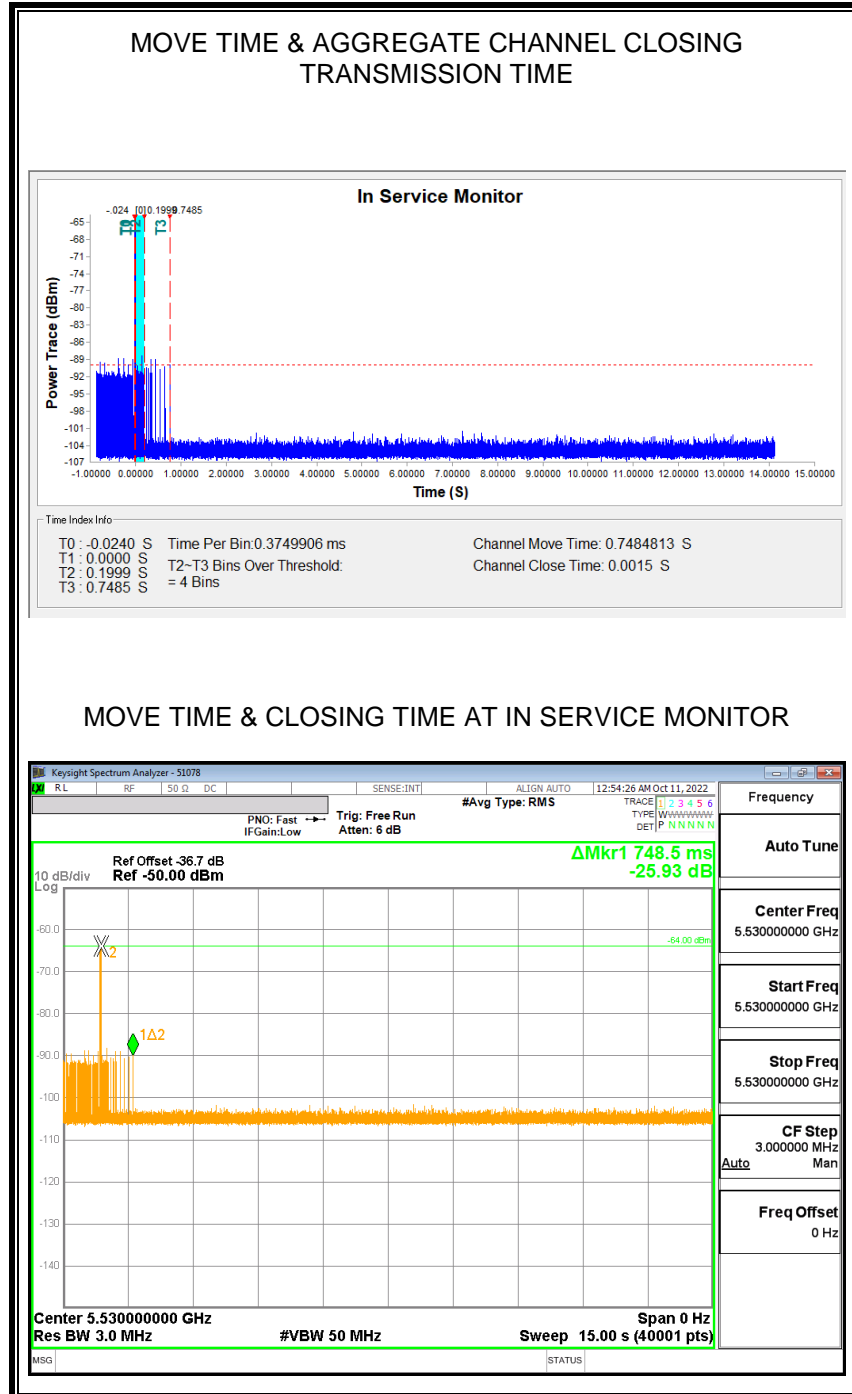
MOVE TIME & AGGREGATE CHANNEL CLOSING TRANSMISSION TIME

In Service Monitor

-.024 [0]0.1999 0.7485

T0 T1 T2 T3

Power Trace (dBm)

-65
-68
-71
-74
-77
-80
-83
-86
-89
-92
-95
-98
-101
-104
-107

-1.00000 0.00000 1.00000 2.00000 3.00000 4.00000 5.00000 6.00000 7.00000 8.00000 9.00000 10.00000 11.00000 12.00000 13.00000 14.00000 15.00000

Time (S)

Time Index Info

T0 : -0.0240 S
T1 : 0.0000 S
T2 : 0.1999 S
T3 : 0.7485 S

Time Per Bin:0.3749906 ms
T2~T3 Bins Over Threshold:
= 4 Bins

Channel Move Time: 0.7484813 S
Channel Close Time: 0.0015 S

MOVE TIME & CLOSING TIME AT IN SERVICE MONITOR

Keysight Spectrum Analyzer - 51078

RL RF 50 Ω DC SENSE:INT ALIGN AUTO 12:54:26 AM Oct 11, 2022

#Avg Type: RMS

TRACE 1 2 3 4 5 6
TYPE WWWWWW
DET P N N N N N

PNO: Fast
IFGain:Low

Trig: Free Run
Atten: 6 dB

Frequency

Ref Offset -36.7 dB
10 dB/div Ref -50.00 dBm
Log

ΔMkr1 748.5 ms
-25.93 dB

-60.0
-70.0
-80.0
-90.0
-100
-110
-120
-130
-140

-64.00 dBm

X2

1Δ2

Center 5.530000000 GHz
Res BW 3.0 MHz
#VBW 50 MHz
Span 0 Hz
Sweep 15.00 s (40001 pts)

Auto Tune

Center Freq
5.530000000 GHz

Start Freq
5.530000000 GHz

Stop Freq
5.530000000 GHz

CF Step
3.000000 MHz
Auto Man

Freq Offset
0 Hz

MSG

STATUS